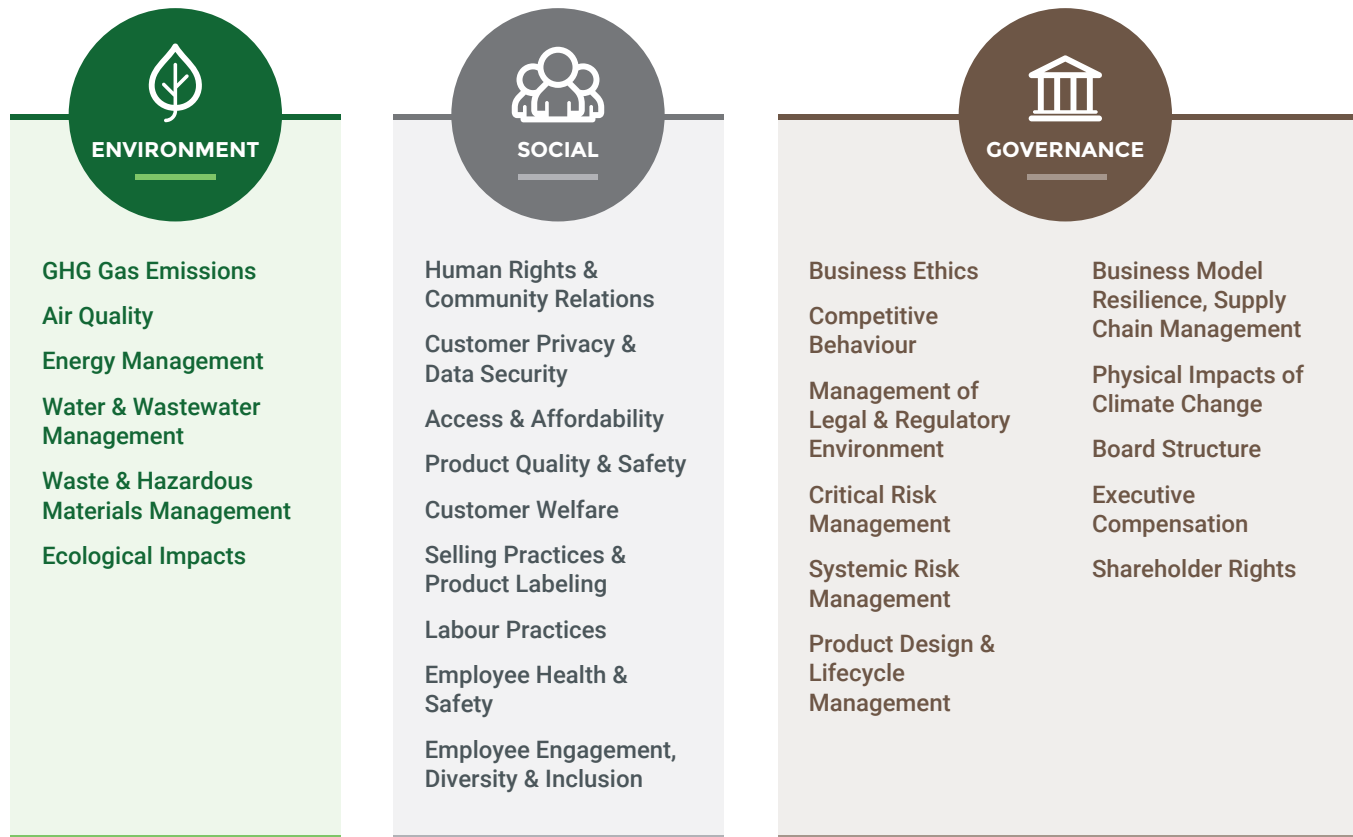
ENVIRONMENT

GHG Gas Emissions

Air Quality

Energy Management

Water & Wastewater Management

Waste & Hazardous Materials Management

Ecological Impacts

SOCIAL

Human Rights & Community Relations

Customer Privacy & Data Security

Access & Affordability

Product Quality & Safety

Customer Welfare

Selling Practices & Product Labeling

Labour Practices

Employee Health & Safety

Employee Engagement, Diversity & Inclusion

GOVERNANCE

Business Ethics

Competitive Behaviour

Management of Legal & Regulatory Environment

Critical Risk Management

Systemic Risk Management

Product Design & Lifecycle Management

Business Model Resilience, Supply Chain Management

Physical Impacts of Climate Change

Board Structure

Executive Compensation

Shareholder Rights